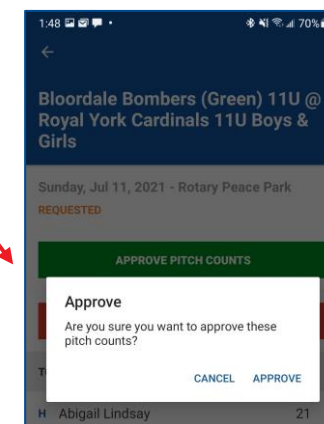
1:48 70%

←

Bloordale Bombers (Green) 11U @ Royal York Cardinals 11U Boys & Girls

Sunday, Jul 11, 2021 - Rotary Peace Park

REQUESTED

APPROVE PITCH COUNTS

Approve

Are you sure you want to approve these pitch counts?

CANCEL APPROVE

T

H Abigail Lindsay 21